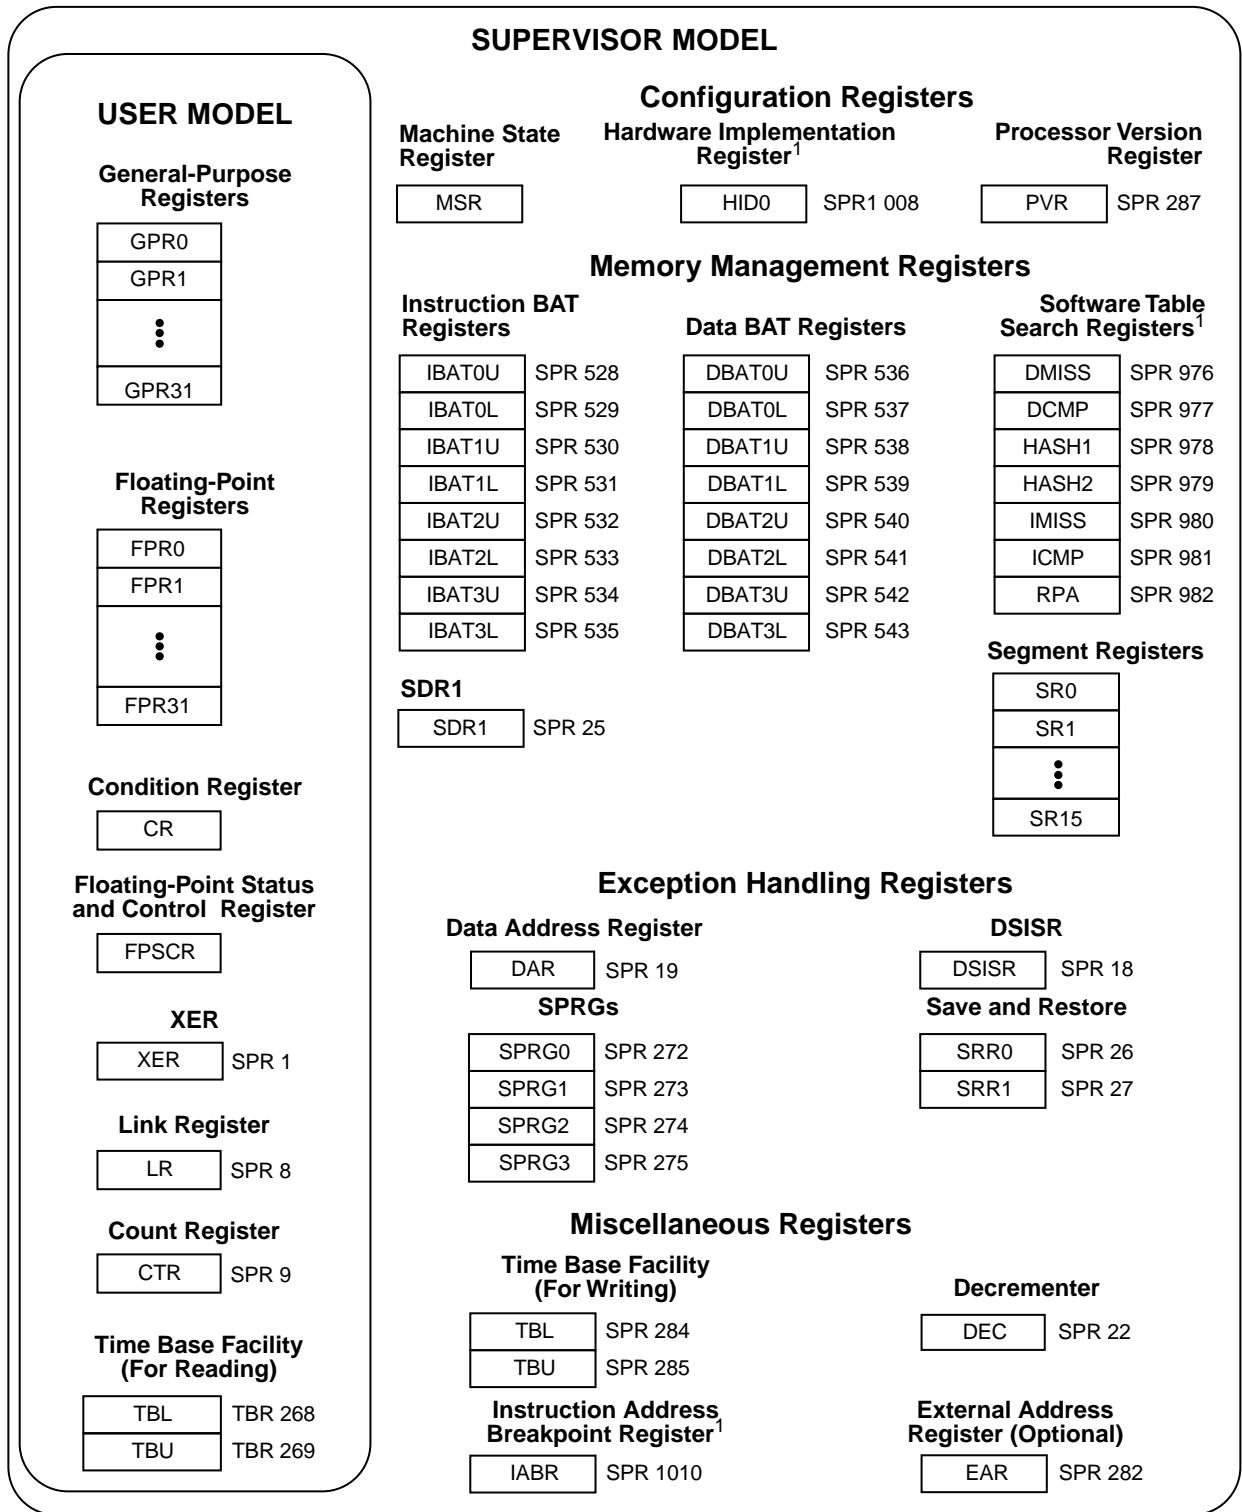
SUPERVISOR MODEL

USER MODEL

General-Purpose Registers

GPR0
GPR1
⋮
GPR31

Floating-Point Registers

FPR0
FPR1
⋮
FPR31

Condition Register

CR

Floating-Point Status and Control Register

FPSCR

XER

XER SPR 1

Link Register

LR SPR 8

Count Register

CTR SPR 9

Time Base Facility (For Reading)

TBL TBR 268
TBU TBR 269

Configuration Registers

Machine State Register

MSR

Hardware Implementation Register$^1$

HID0 SPR1 008

Processor Version Register

PVR SPR 287

Memory Management Registers

Instruction BAT Registers

IBAT0U SPR 528
IBAT0L SPR 529
IBAT1U SPR 530
IBAT1L SPR 531
IBAT2U SPR 532
IBAT2L SPR 533
IBAT3U SPR 534
IBAT3L SPR 535

Data BAT Registers

DBAT0U SPR 536
DBAT0L SPR 537
DBAT1U SPR 538
DBAT1L SPR 539
DBAT2U SPR 540
DBAT2L SPR 541
DBAT3U SPR 542
DBAT3L SPR 543

Software Table Search Registers$^1$

DMISS SPR 976
DCMP SPR 977
HASH1 SPR 978
HASH2 SPR 979
IMISS SPR 980
ICMP SPR 981
RPA SPR 982

SDR1

SDR1 SPR 25

Segment Registers

SR0
SR1
⋮
SR15

Exception Handling Registers

Data Address Register

DAR SPR 19

DSISR

DSISR SPR 18

SPRGs

SPRG0 SPR 272
SPRG1 SPR 273
SPRG2 SPR 274
SPRG3 SPR 275

Save and Restore

SRR0 SPR 26
SRR1 SPR 27

Miscellaneous Registers

Time Base Facility (For Writing)

TBL SPR 284
TBU SPR 285

Decrementer

DEC SPR 22

Instruction Address Breakpoint Register$^1$

IABR SPR 1010

External Address Register (Optional)

EAR SPR 282